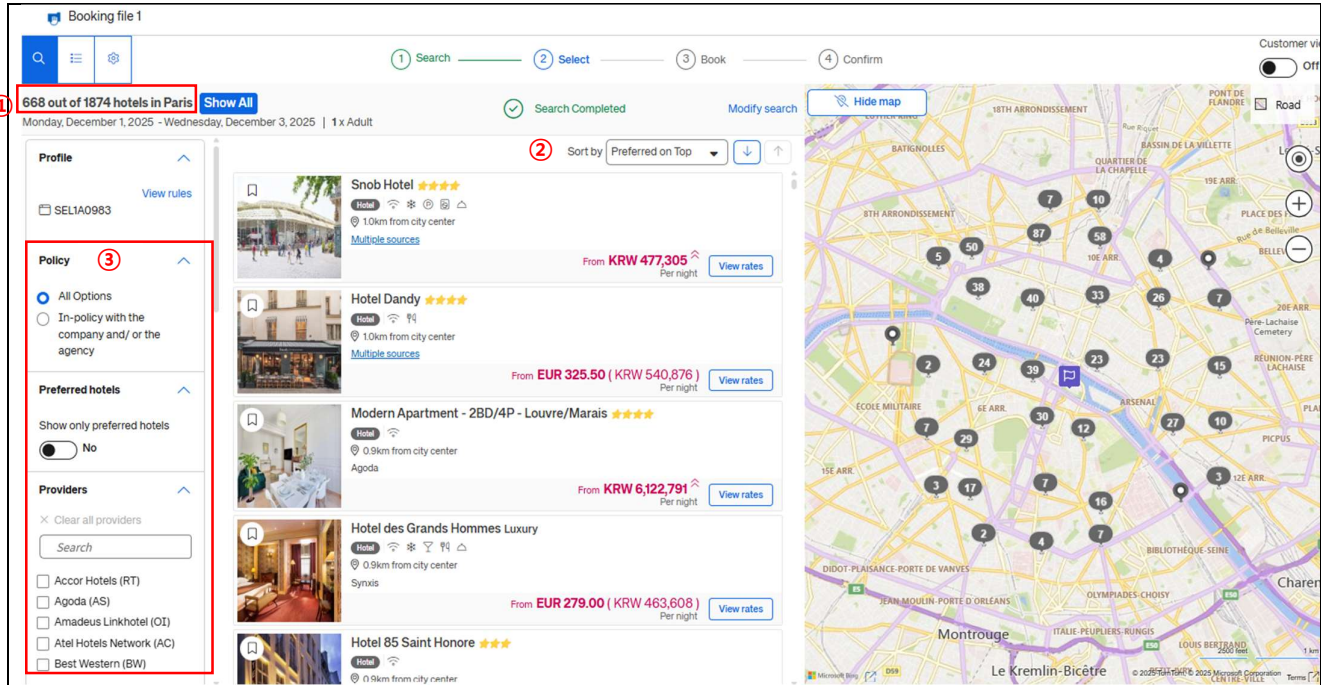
Booking file 1

1 Search 2 Select 3 Book 4 Confirm

Customer vi
Off

① 668 out of 1874 hotels in Paris Show All
Monday, December 1, 2025 - Wednesday, December 3, 2025 | 1 x Adult

Search Completed

Modify search

Hide map

Road

② Sort by Preferred on Top

Profile

View rules

SEL1A0983

Policy ③

All Options

In-policy with the company and/ or the agency

Preferred hotels

Show only preferred hotels

No

Providers

Clear all providers

Search

Accor Hotels (RT)

Agoda (AS)

Amadeus Linkhotel (OI)

Atel Hotels Network (AC)

Best Western (BW)

Snob Hotel
Hotel
1.0km from city center
Multiple sources
From KRW 477,305
Per night
View rates

Hotel Dandy
Hotel
1.0km from city center
Multiple sources
From EUR 325.50 ( KRW 540,876 )
Per night
View rates

Modern Apartment - 2BD/4P - Louvre/Marais
Hotel
0.9km from city center
Agoda
From KRW 6,122,791
Per night
View rates

Hotel des Grands Hommes Luxury
Hotel
0.9km from city center
Synxis
From EUR 279.00 ( KRW 463,608 )
Per night
View rates

Hotel 85 Saint Honore
Hotel
0.9km from city center

18TH ARRONDISSEMENT
BATIGNOLLES
QUARTIER DE LA CHAPELLE
BASSIN DE LA VILLETTE
19E ARR.
8TH ARRONDISSEMENT
PLACE DES F
10E ARR.
BELLEV
Père-Lachaise Cemetery
RÉUNION-PÈRE LACHAISE
ÉCOLE MILITAIRE
6E ARR.
ARSENAL
PICPUS
15E ARR.
12E ARR.
BIBLIOTHÈQUE-SEINE
DIDOT-PLAISANCE-PORTE DE VANVES
JEAN-MOULIN-PORTE D'ORLEANS
OLYMPIADES-CHOISY
ITALIE-PEUPLIERS-RUNGIS
LOUIS BERTRAND
Montrouge
Le Kremlin-Bicêtre
Charen
PORTE DE FLANDRE
7 10 50 87 58 5 4 38 40 33 26 7 2 24 39 23 23 15 30 7 12 27 10 29 3 17 7 16 3 2 4 7
Microsoft Bing
© 2025 TomTom, © 2025 Microsoft Corporation
2000 feet
Terms